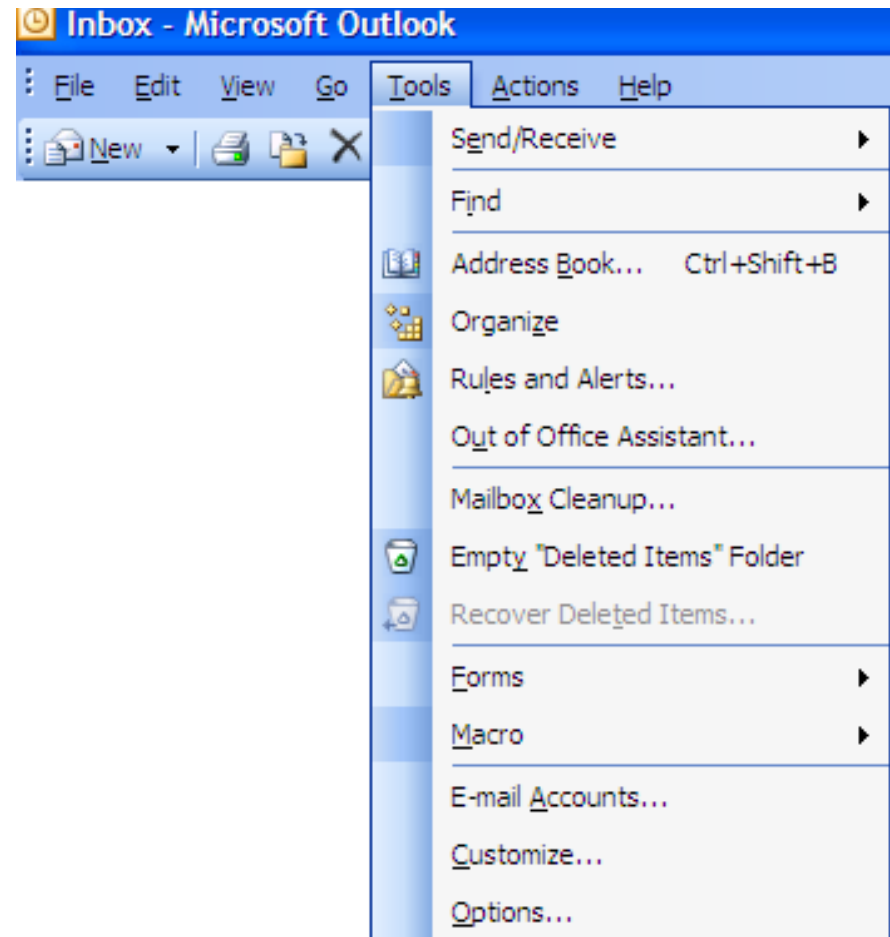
Inbox - Microsoft Outlook

File Edit View Go Tools Actions Help

New

Send/Receive

Find

Address Book... Ctrl+Shift+B

Organize

Rules and Alerts...

Out of Office Assistant...

Mailbox Cleanup...

Empty "Deleted Items" Folder

Recover Deleted Items...

Forms

Macro

E-mail Accounts...

Customize...

Options...